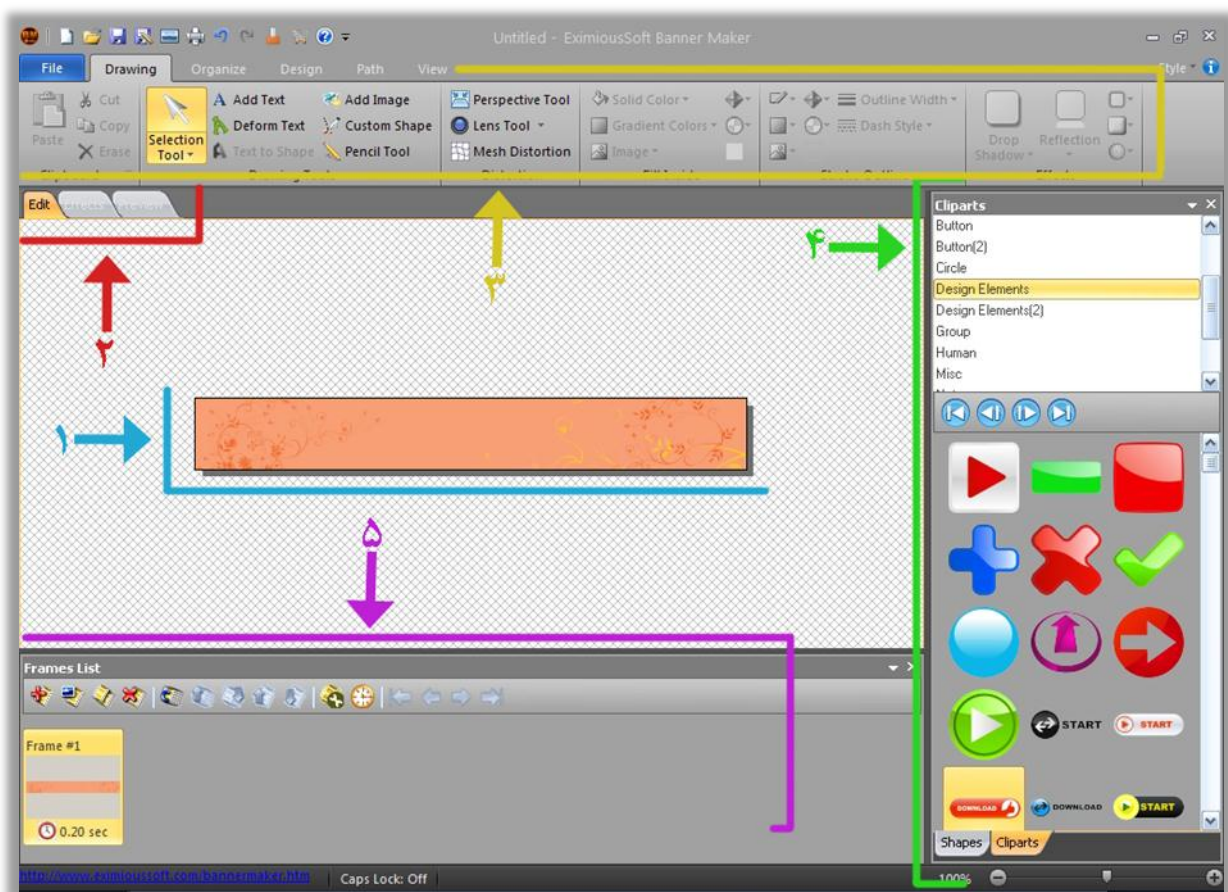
Untitled - EximiousSoft Banner Maker

File Drawing Organize Design Path View Style

Paste Cut Copy Erase

Selection Tool Add Text Deform Text Text to Shape Add Image Custom Shape Pencil Tool

Perspective Tool Lens Tool Mesh Distortion

Solid Color Gradient Colors Image

Outline Width Dash Style

Drop Shadow Reflection

Edit

۴ ۳ ۲ ۱ ۵

Cliparts
Button
Button(2)
Circle
Design Elements
Design Elements(2)
Group
Human
Misc

START START DOWNLOAD DOWNLOAD START

Shapes Cliparts

Frames List

Frame #1
0.20 sec

http://www.eximioussoft.com/bannermaker.htm Caps Lock: Off 100%